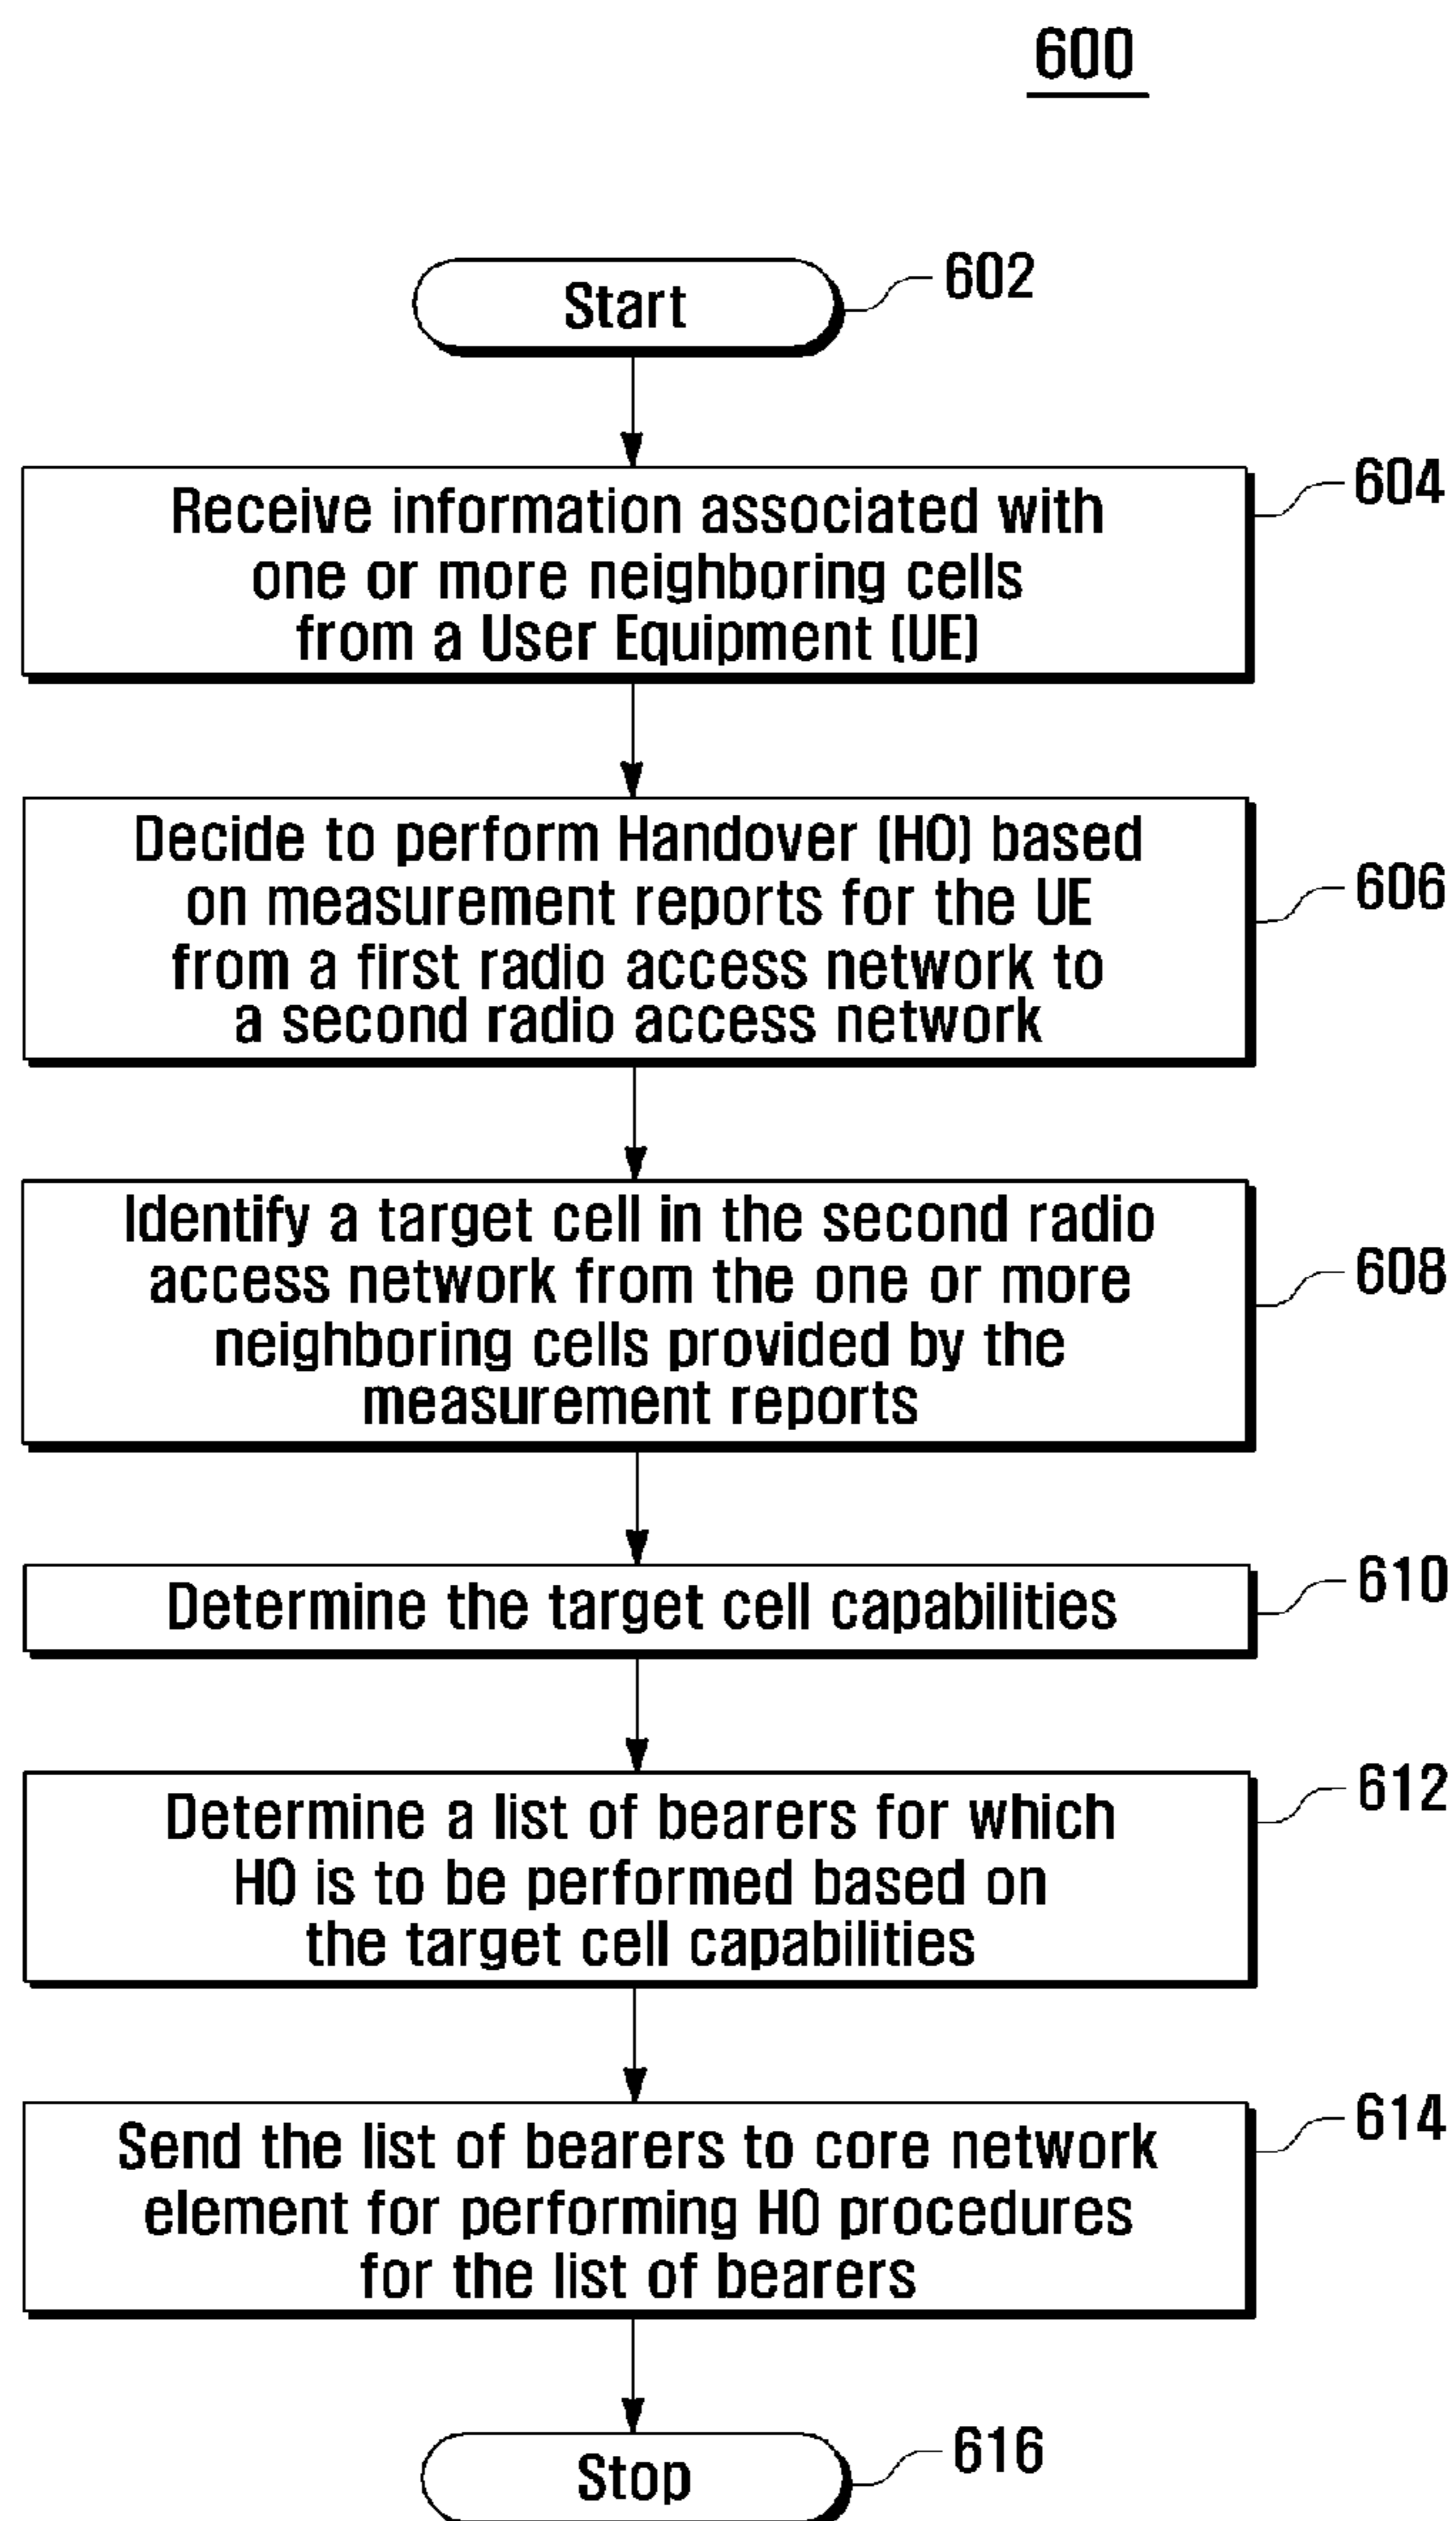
600

Start

602

Receive information associated with one or more neighboring cells from a User Equipment (UE)

604

Decide to perform Handover (HO) based on measurement reports for the UE from a first radio access network to a second radio access network

606

Identify a target cell in the second radio access network from the one or more neighboring cells provided by the measurement reports

608

Determine the target cell capabilities

610

Determine a list of bearers for which HO is to be performed based on the target cell capabilities

612

Send the list of bearers to core network element for performing HO procedures for the list of bearers

614

Stop

616